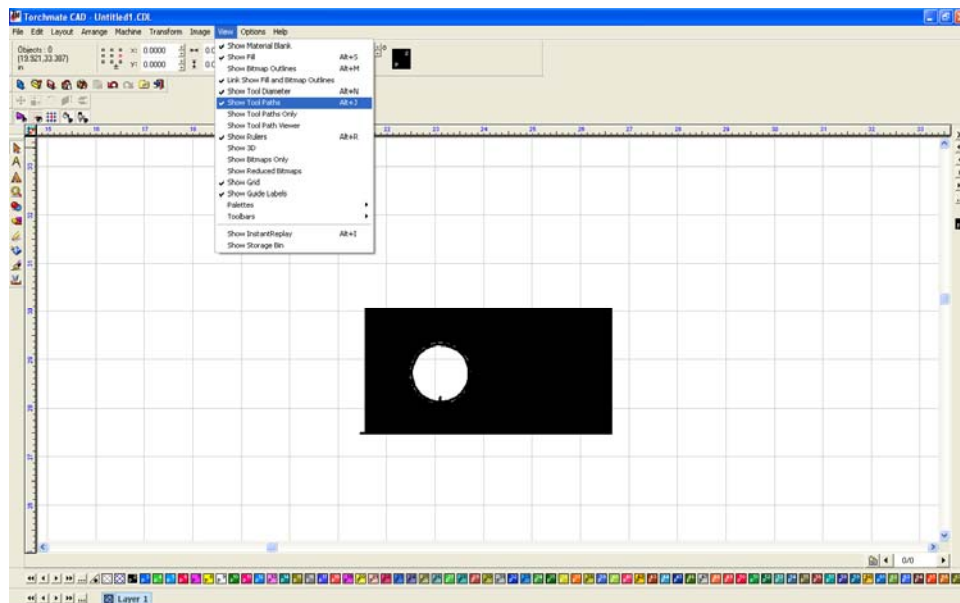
Torchmate CAD - Untitled1.CDL

File Edit Layout Arrange Machine Transform Image View Options Help

Objects : 0
(19.521,33.387)
in

x: 0.0000
y: 0.0000

Show Material Blank
Show Fill Alt+S
Show Bitmap Outlines Alt+M
Link Show Fill and Bitmap Outlines
Show Tool Diameter Alt+N
Show Tool Paths Alt+J
Show Tool Paths Only
Show Tool Path Viewer
Show Rulers Alt+R
Show 3D
Show Bitmaps Only
Show Reduced Bitmaps
Show Grid
Show Guide Labels
Palettes
Toolbars
Show InstantReplay Alt+I
Show Storage Bin

15 16 17 18 23 24 25 26 27 28 29 30 31 32 33

0/0

Layer 1